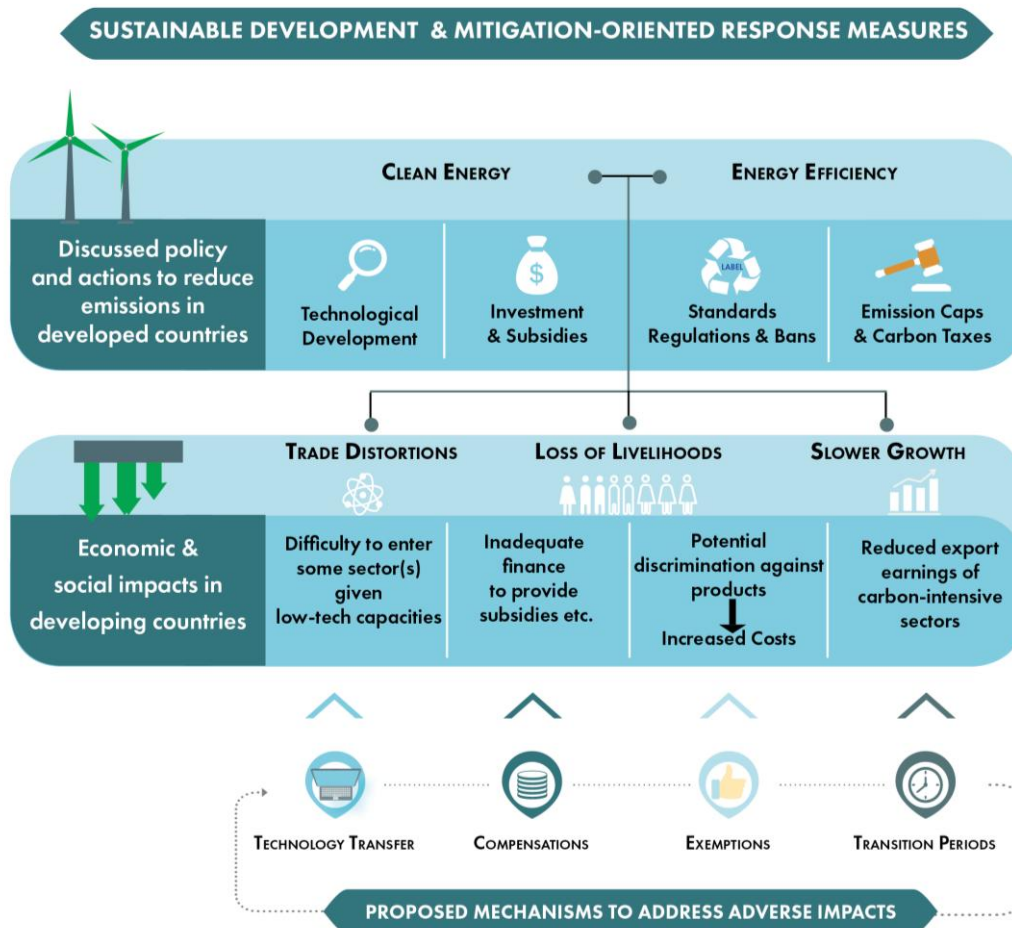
SUSTAINABLE DEVELOPMENT & MITIGATION-ORIENTED RESPONSE MEASURES

CLEAN ENERGY

ENERGY EFFICIENCY

Discussed policy and actions to reduce emissions in developed countries

Technological Development

Investment & Subsidies

LABEL

Standards Regulations & Bans

Emission Caps & Carbon Taxes

TRADE DISTORTIONS

LOSS OF LIVELIHOODS

SLOWER GROWTH

Economic & social impacts in developing countries

Difficulty to enter some sector(s) given low-tech capacities

Inadequate finance to provide subsidies etc.

Potential discrimination against products

Increased Costs

Reduced export earnings of carbon-intensive sectors

TECHNOLOGY TRANSFER

COMPENSATIONS

EXEMPTIONS

TRANSITION PERIODS

PROPOSED MECHANISMS TO ADDRESS ADVERSE IMPACTS